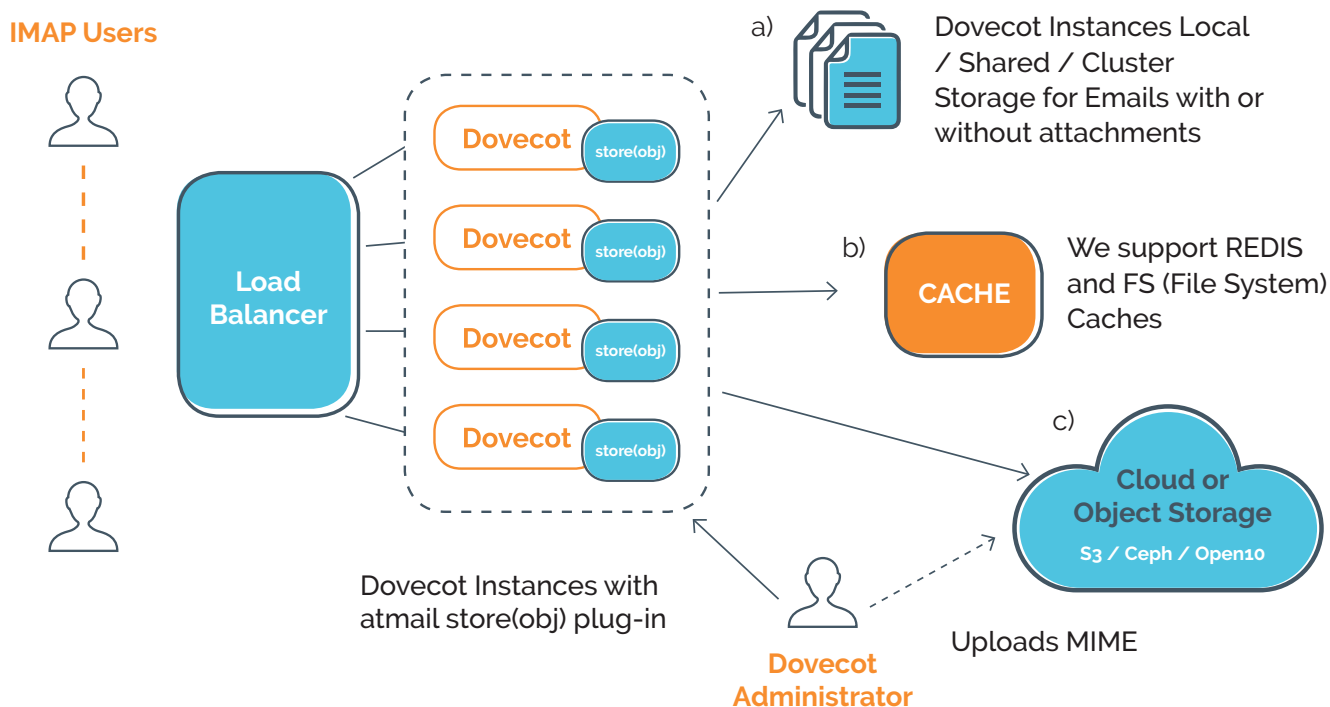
IMAP Users

Load Balancer

Dovecot store(obj)

Dovecot store(obj)

Dovecot store(obj)

Dovecot store(obj)

a) Dovecot Instances Local / Shared / Cluster Storage for Emails with or without attachments

b) CACHE

We support REDIS and FS (File System) Caches

c) Cloud or Object Storage

S3 / Ceph / Open10

Dovecot Instances with atmail store(obj) plug-in

Dovecot Administrator

Uploads MIME